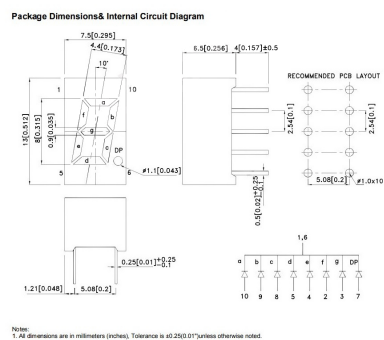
Package Dimensions& Internal Circuit Diagram

7.5[0.295]
4.4[0.173]
10°
1
10
13[0.512]
8[0.315]
0.9[0.035]
a
f
b
g
e
c
d
DP
5
6
ø1.1[0.043]

6.5[0.256]
4[0.157]±0.5

RECOMMENDED PCB LAYOUT
2.54[0.1]
2.54[0.1]
5.08[0.2]
ø1.0x10

$0.5[0.02]^{+0.25}_{-0.1}$

$0.25[0.01]^{+0.25}_{-0.1}$
1.21[0.048]
5.08[0.2]

1,6
a b c d e f g DP
10 9 8 5 4 2 3 7

Notes:
1. All dimensions are in millimeters (inches), Tolerance is ±0.25(0.01")unless otherwise noted.